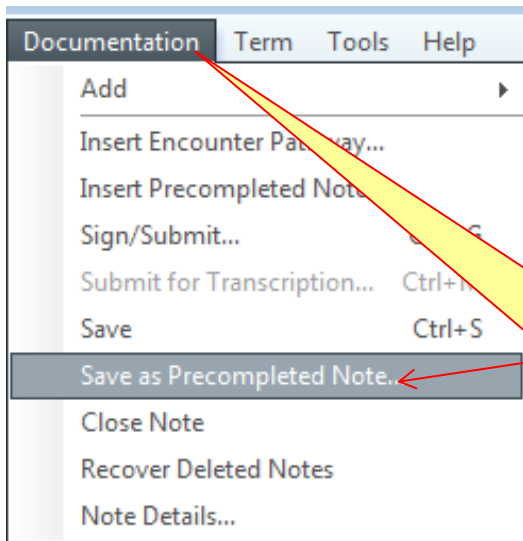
Documentation Term Tools Help

Add

Insert Encounter Pa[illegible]way...

Insert Precompleted Not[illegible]

Sign/Submit... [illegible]G

Submit for Transcription... Ctrl+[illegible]

Save Ctrl+S

Save as Precompleted Note...

Close Note

Recover Deleted Notes

Note Details...